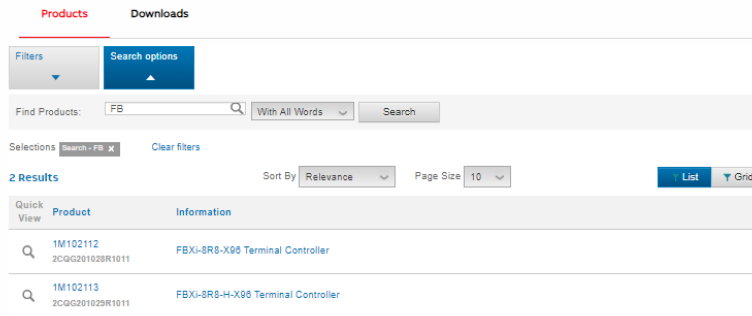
Products Downloads

Filters

Search options

Find Products: FB

With All Words

Search

Selections Search - FB ×

Clear filters

2 Results

Sort By Relevance

Page Size 10

List

Gri

| Quick View | Product | Information |
|---|---|---|
| | 1M102112 2CQG201028R1011 | FBXi-8R8-X96 Terminal Controller |
| | 1M102113 2CQG201029R1011 | FBXi-8R8-H-X96 Terminal Controller |